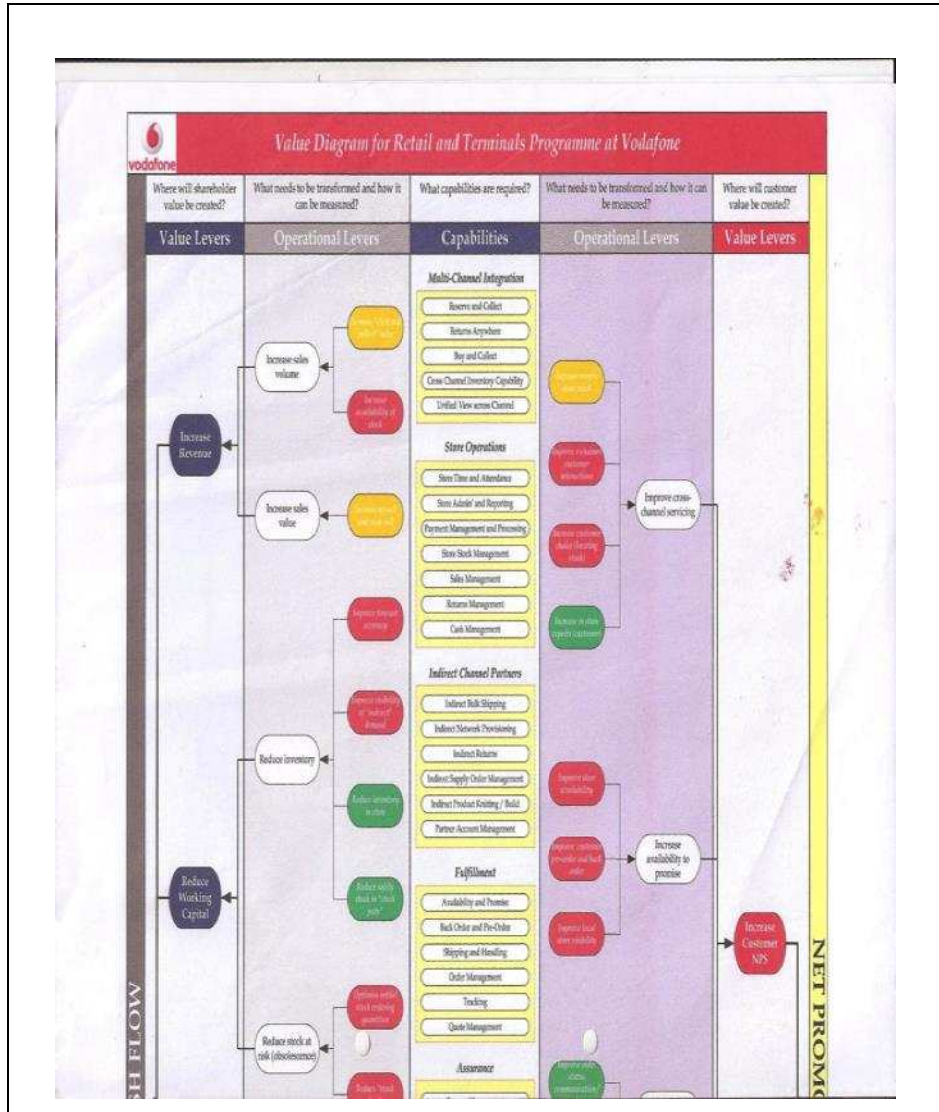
vodafone

Value Diagram for Retail and Terminals Programme at Vodafone

Where will shareholder value be created?

What needs to be transformed and how it can be measured?

What capabilities are required?

What needs to be transformed and how it can be measured?

Where will customer value be created?

Value Levers

Operational Levers

Capabilities

Operational Levers

Value Levers

Multi-Channel Integration

Reserve and Collect

Returns Anywhere

Buy and Collect

Cross Channel Inventory Capability

Unified View across Channel

Increase sales volume

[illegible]

Increase availability of stock

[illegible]

Increase Revenue

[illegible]

Improve cross-channel servicing

Store Operations

Store Time and Attendance

Store Admin' and Reporting

Payment Management and Processing

Store Stock Management

Sales Management

Returns Management

Cash Management

Increase sales value

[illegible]

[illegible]

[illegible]

Indirect Channel Partners

Indirect Bulk Shipping

Indirect Network Provisioning

Indirect Returns

Indirect Supply Order Management

Indirect Product Kitting / Build

Partner Account Management

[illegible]

Reduce inventory

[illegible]

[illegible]

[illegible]

Increase availability to promise

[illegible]

Fulfillment

Availability and Promise

Back Order and Pre-Order

Shipping and Handling

Order Management

Tracking

Quote Management

Reduce Working Capital

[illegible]

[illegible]

Increase Customer NPS

Reduce stock at risk (obsolescence)

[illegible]

Assurance

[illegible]

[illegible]

NET PROMO

SH FLOW